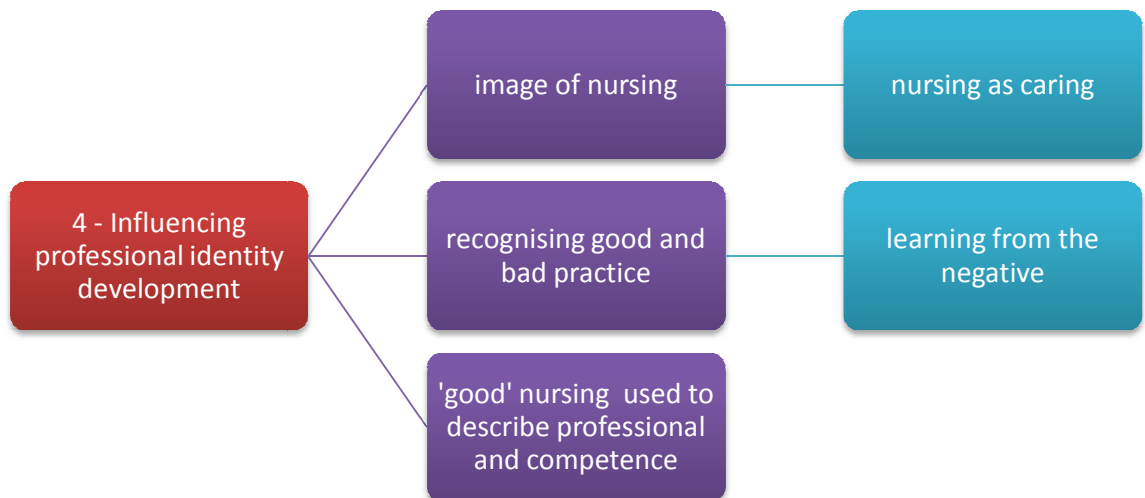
4 - Influencing professional identity development

image of nursing

nursing as caring

recognising good and bad practice

learning from the negative

'good' nursing used to describe professional and competence